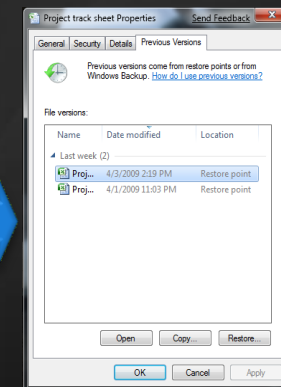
Project track sheet Properties Send Feedback

General Security Details Previous Versions

Previous versions come from restore points or from Windows Backup. How do I use previous versions?

File versions:

| Name | Date modified | Location |
|---|---|---|
| Last week (2) | | |
| Proj... | 4/3/2009 2:19 PM | Restore point |
| Proj... | 4/1/2009 11:03 PM | Restore point |

Open Copy... Restore...

OK Cancel Apply